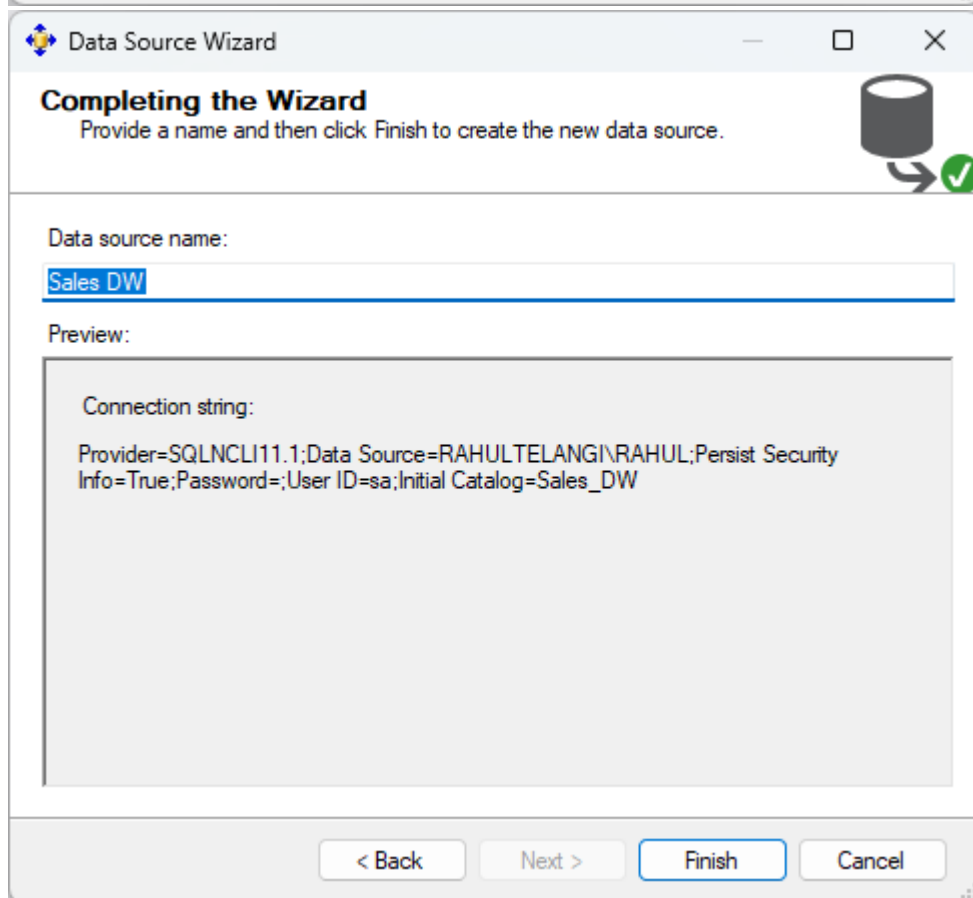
Data Source Wizard

Completing the Wizard
Provide a name and then click Finish to create the new data source.

Data source name:

Sales DW

Preview:

Connection string:

Provider=SQLNCLI11.1;Data Source=RAHULTELANGI\RAHUL;Persist Security Info=True;Password=;User ID=sa;Initial Catalog=Sales_DW

< Back
Next >
Finish
Cancel